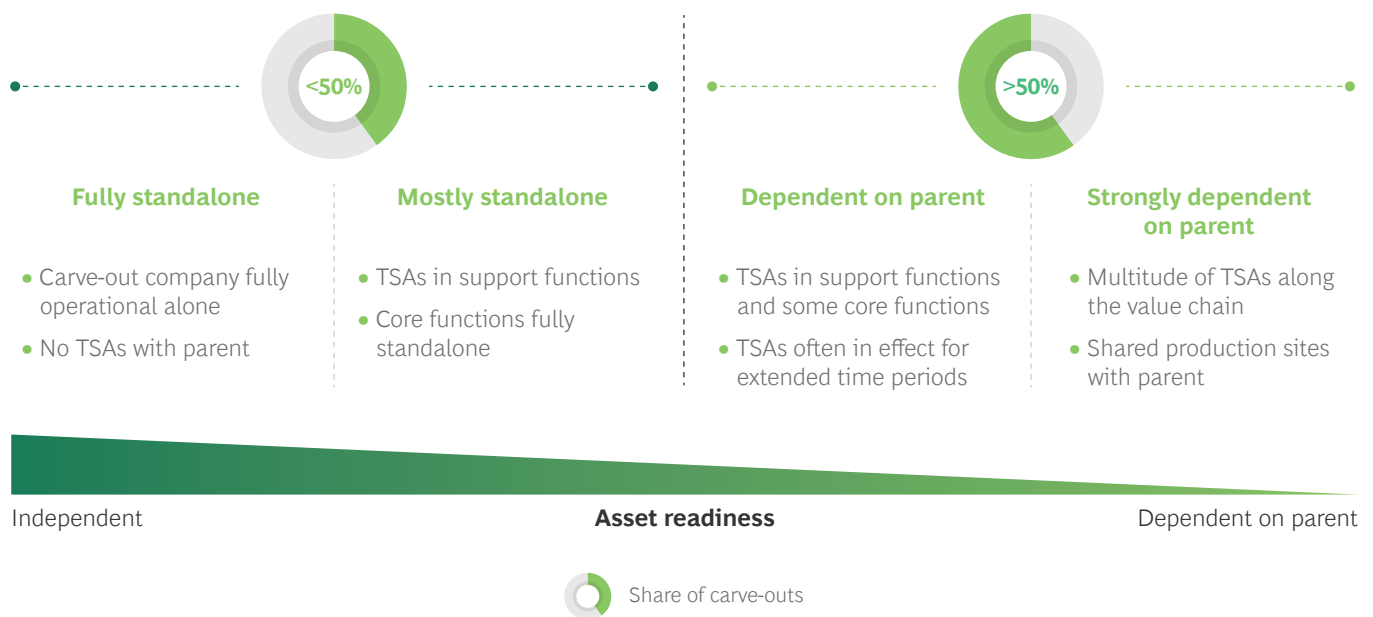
<50%

>50%

Fully standalone

- Carve-out company fully operational alone
- No TSAs with parent

Mostly standalone

- TSAs in support functions
- Core functions fully standalone

Dependent on parent

- TSAs in support functions and some core functions
- TSAs often in effect for extended time periods

Strongly dependent on parent

- Multitude of TSAs along the value chain
- Shared production sites with parent

Independent

Asset readiness

Dependent on parent

Share of carve-outs